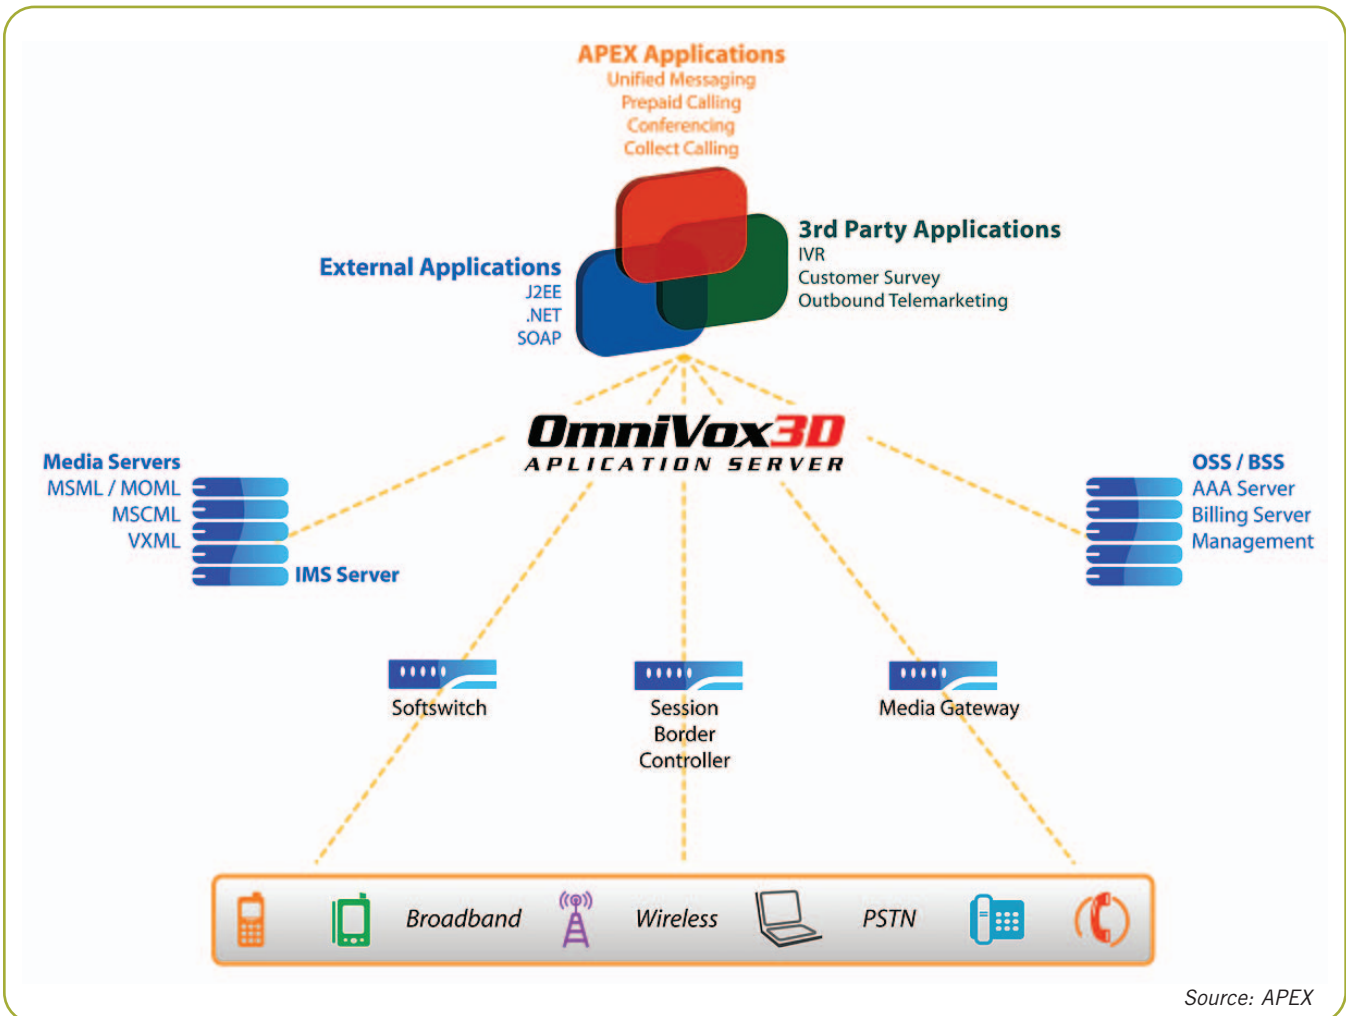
APEX Applications
Unified Messaging
Prepaid Calling
Conferencing
Collect Calling

External Applications
J2EE
.NET
SOAP

3rd Party Applications
IVR
Customer Survey
Outbound Telemarketing

OmniVox3D
APLICATION SERVER

Media Servers
MSML / MOML
MSCML
VXML

IMS Server

OSS / BSS
AAA Server
Billing Server
Management

Softswitch

Session Border Controller

Media Gateway

Broadband

Wireless

PSTN

Source: APEX